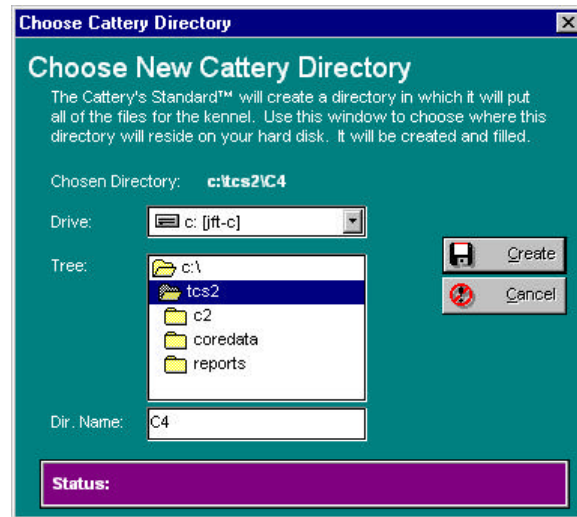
Choose Cattery Directory

Choose New Cattery Directory

The Cattery's Standard™ will create a directory in which it will put all of the files for the kennel. Use this window to choose where this directory will reside on your hard disk. It will be created and filled.

Chosen Directory: c:\tcs2\C4

Drive: c: [jft-c]

Tree:
c:\
tcs2
c2
coredata
reports

Dir. Name: C4

Create

Cancel

Status: